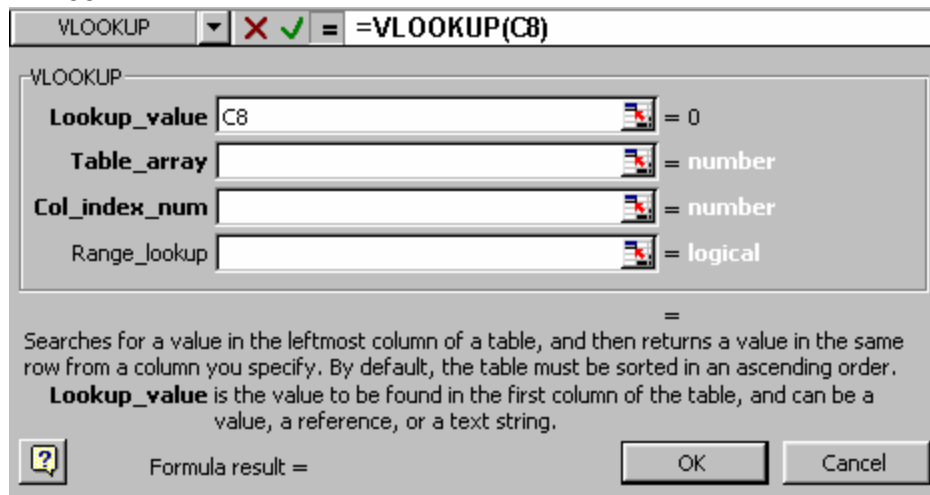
VLOOKUP ▼ ✕ ✓ = =VLOOKUP(C8)

VLOOKUP

Lookup_value C8 = 0

Table_array = number

Col_index_num = number

Range_lookup = logical

=

Searches for a value in the leftmost column of a table, and then returns a value in the same row from a column you specify. By default, the table must be sorted in an ascending order.

Lookup_value is the value to be found in the first column of the table, and can be a value, a reference, or a text string.

?

Formula result =

OK

Cancel